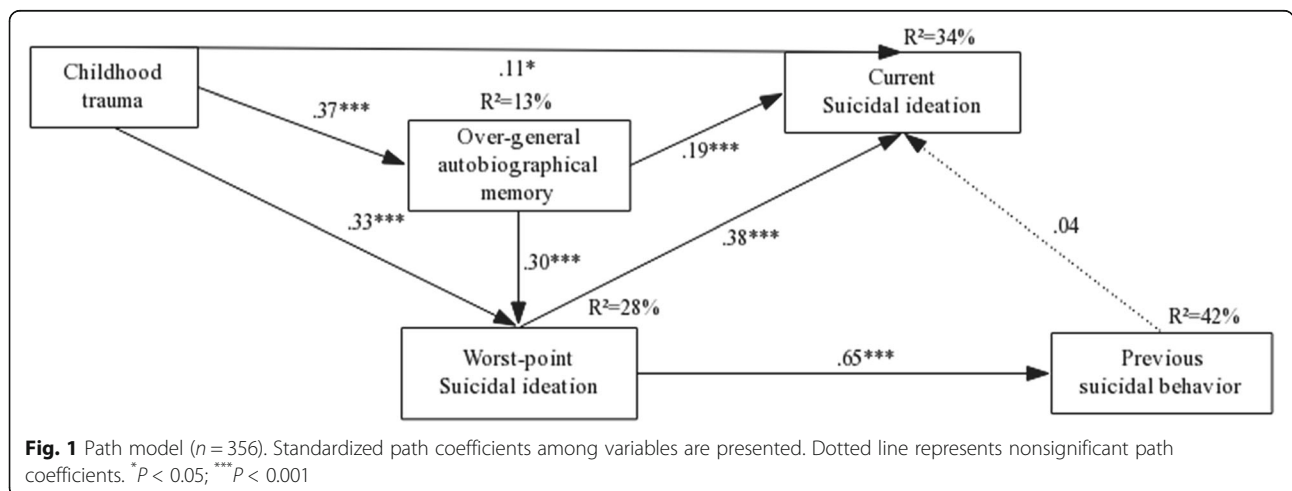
Childhood trauma

.11*

R²=34%

Current Suicidal ideation

.37***

R²=13%

Over-general autobiographical memory

.19***

.33***

.30***

.38***

.04

R²=28%

Worst-point Suicidal ideation

.65***

R²=42%

Previous suicidal behavior

**Fig. 1** Path model ($n = 356$). Standardized path coefficients among variables are presented. Dotted line represents nonsignificant path coefficients. $^{*}P < 0.05$; $^{***}P < 0.001$